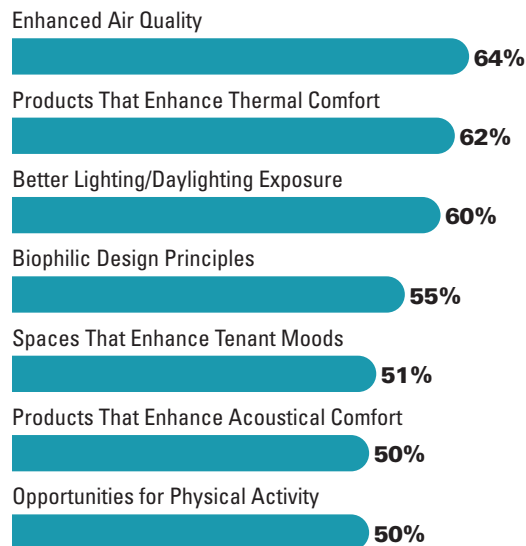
Enhanced Air Quality
64%
Products That Enhance Thermal Comfort
62%
Better Lighting/Daylighting Exposure
60%
Biophilic Design Principles
55%
Spaces That Enhance Tenant Moods
51%
Products That Enhance Acoustical Comfort
50%
Opportunities for Physical Activity
50%